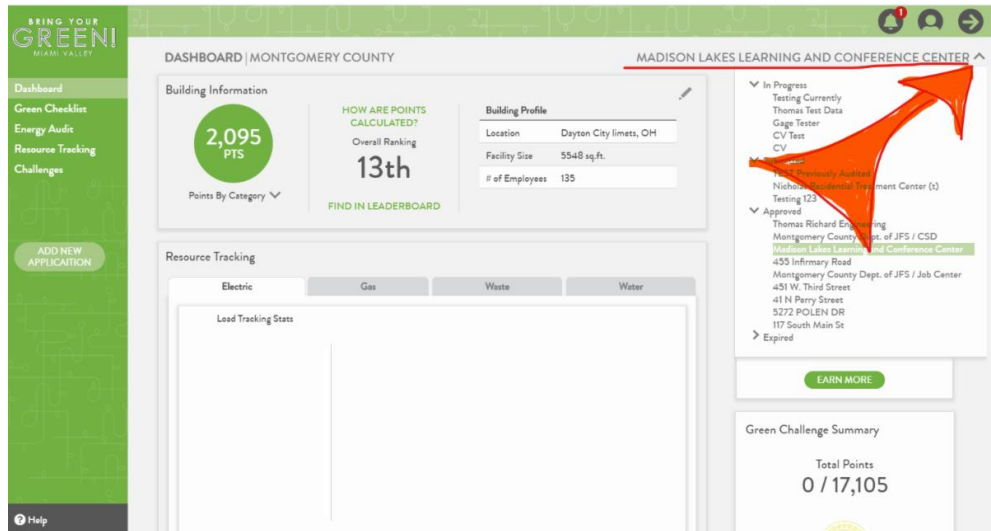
BRING YOUR
GREEN!
MIAMI VALLEY

1

Dashboard
Green Checklist
Energy Audit
Resource Tracking
Challenges

ADD NEW APPLICATION

Help

DASHBOARD | MONTGOMERY COUNTY

MADISON LAKES LEARNING AND CONFERENCE CENTER

Building Information

2,095
PTS

Points By Category

HOW ARE POINTS CALCULATED?

Overall Ranking

13th

FIND IN LEADERBOARD

Building Profile

| Location | Dayton City limets, OH |
|---|---|
| Facility Size | 5548 sq.ft. |
| # of Employees | 135 |

Resource Tracking

| Electric | Gas | Waste | Water |
|---|---|---|---|

Load Tracking Stats

In Progress
Testing Currently
Thomas Test Data
Gage Tester
CV Test
CV
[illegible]
TEST Previously Audited
Nicholas Residential Treatment Center (t)
Testing 123
Approved
Thomas Richard Engineering
Montgomery County Dept. of JFS / CSD
Madison Lakes Learning and Conference Center
455 Infirmary Road
Montgomery County Dept. of JFS / Job Center
451 W. Third Street
41 N Perry Street
5272 POLEN DR
117 South Main St
Expired

EARN MORE

Green Challenge Summary

Total Points
0 / 17,105